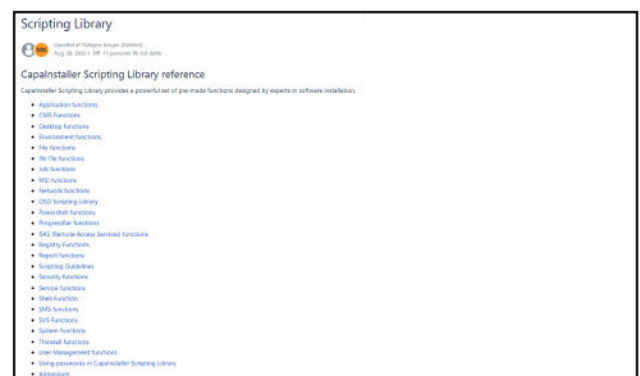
Scripting Library

Oprettet af Tidligere bruger (Deleted)
Aug 28, 2020 • 11 personer har set dette

CapaInstaller Scripting Library reference

CapaInstaller Scripting Library provides a powerful set of pre-made functions designed by experts in software installation.

- Application functions
- CMS Functions
- Desktop functions
- Environment functions
- File functions
- INI file functions
- Job functions
- MSI functions
- Network functions
- OSD Scripting Library
- Powershell functions
- Progressbar functions
- RAS (Remote Access Services) functions
- Registry Functions
- Report functions
- Scripting Guidelines
- Security functions
- Service functions
- Shell Function
- SMS functions
- SVS Functions
- System functions
- Thinstall functions
- User Management functions
- Using passwords in CapaInstaller Scripting Library
- Addendum